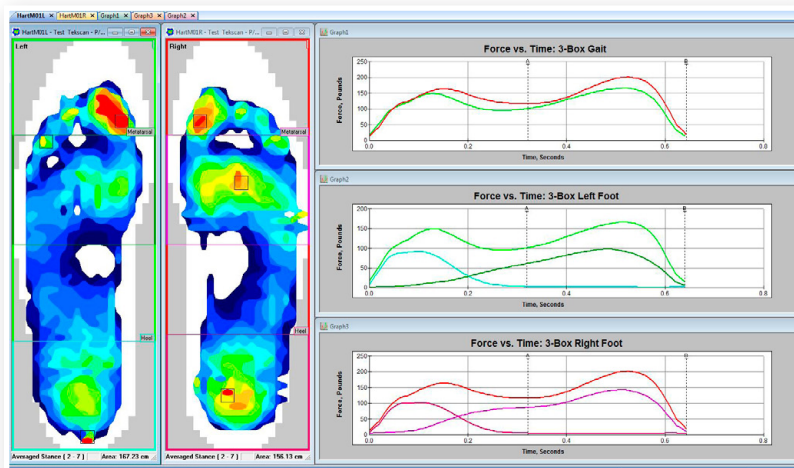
HartM01L | HartM01R | Graph1 | Graph3 | Graph2

HartM01L - Test Tekscan - P/...

Left

Metatarsal

Heel

Averaged Stance [ 2 - 7 ]    Area: 167.23 cm

HartM01R - Test Tekscan - P/...

Right

Metatarsal

Heel

Averaged Stance [ 2 - 7 ]    Area: 156.13 cm

Graph1

Force vs. Time: 3-Box Gait

Force, Pounds

250
200
150
100
50
0

A B

0.0 0.2 0.4 0.6 0.8

Time, Seconds

Graph2

Force vs. Time: 3-Box Left Foot

Force, Pounds

200
150
100
50
0

A B

0.0 0.2 0.4 0.6 0.8

Time, Seconds

Graph3

Force vs. Time: 3-Box Right Foot

Force, Pounds

250
200
150
100
50
0

A B

0.0 0.2 0.4 0.6 0.8

Time, Seconds